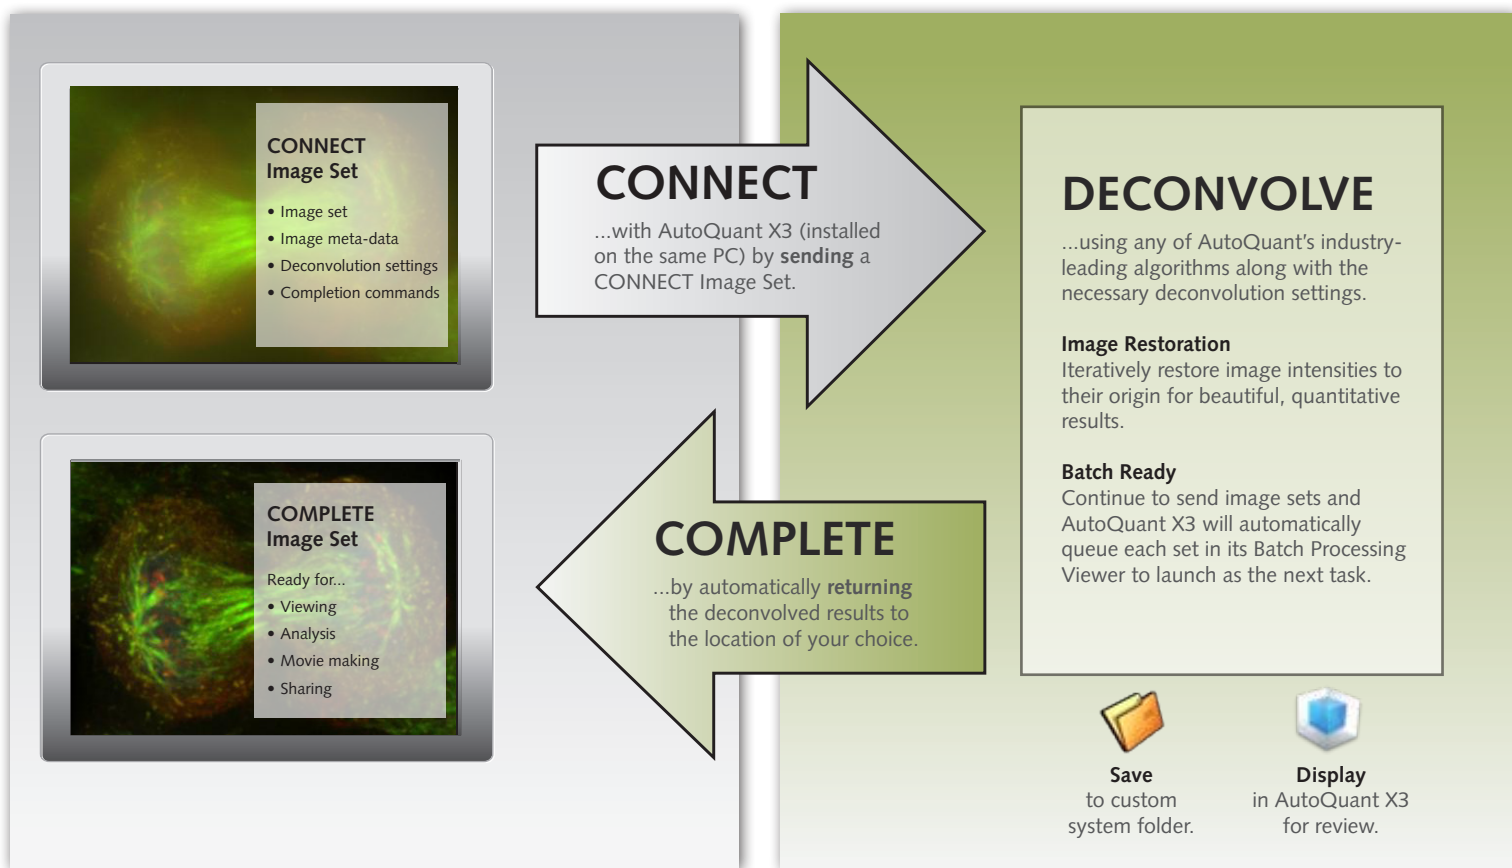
CONNECT
Image Set

• Image set
• Image meta-data
• Deconvolution settings
• Completion commands

CONNECT
...with AutoQuant X3 (installed on the same PC) by **sending** a CONNECT Image Set.

DECONVOLVE
...using any of AutoQuant's industry-leading algorithms along with the necessary deconvolution settings.

**Image Restoration**
Iteratively restore image intensities to their origin for beautiful, quantitative results.

**Batch Ready**
Continue to send image sets and AutoQuant X3 will automatically queue each set in its Batch Processing Viewer to launch as the next task.

COMPLETE
Image Set

Ready for...
• Viewing
• Analysis
• Movie making
• Sharing

COMPLETE
...by automatically **returning** the deconvolved results to the location of your choice.

**Save**
to custom system folder.

**Display**
in AutoQuant X3 for review.